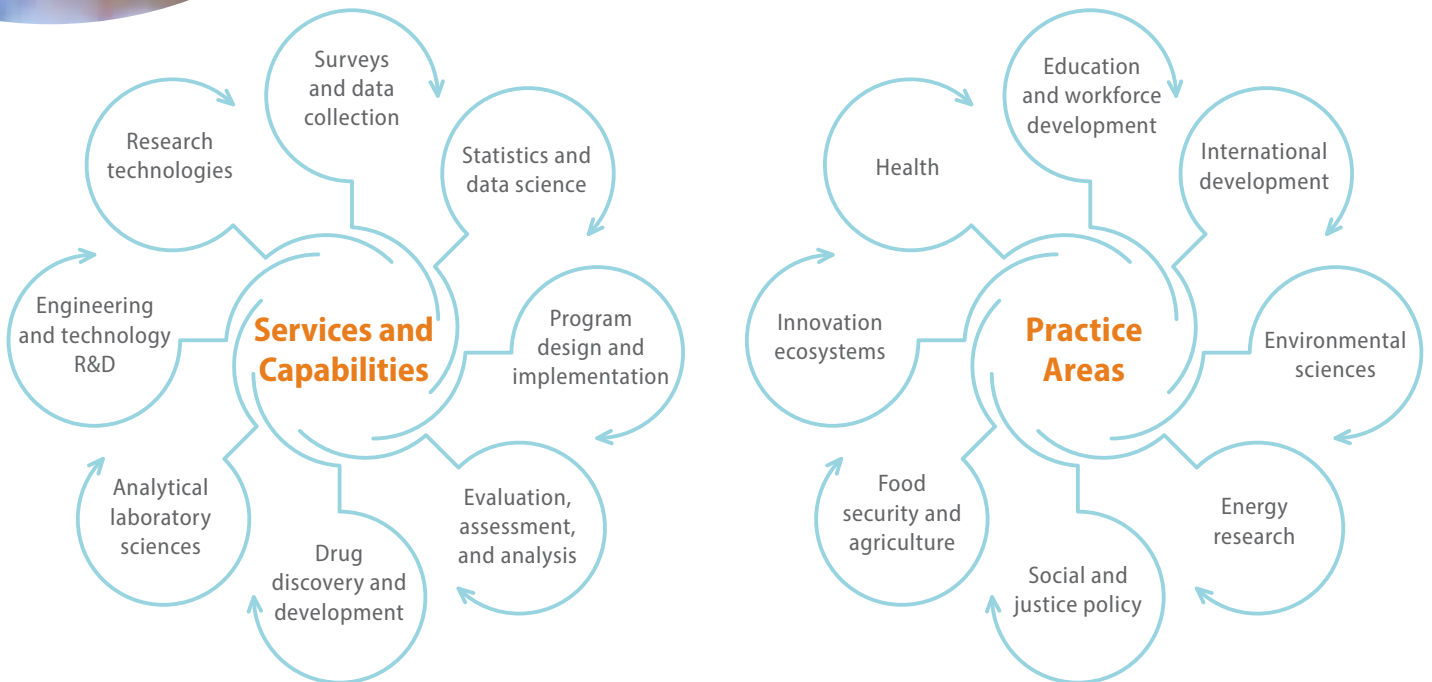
Services and Capabilities

Surveys and data collection

Statistics and data science

Program design and implementation

Evaluation, assessment, and analysis

Drug discovery and development

Analytical laboratory sciences

Engineering and technology R&D

Research technologies

Practice Areas

Education and workforce development

International development

Environmental sciences

Energy research

Social and justice policy

Food security and agriculture

Innovation ecosystems

Health